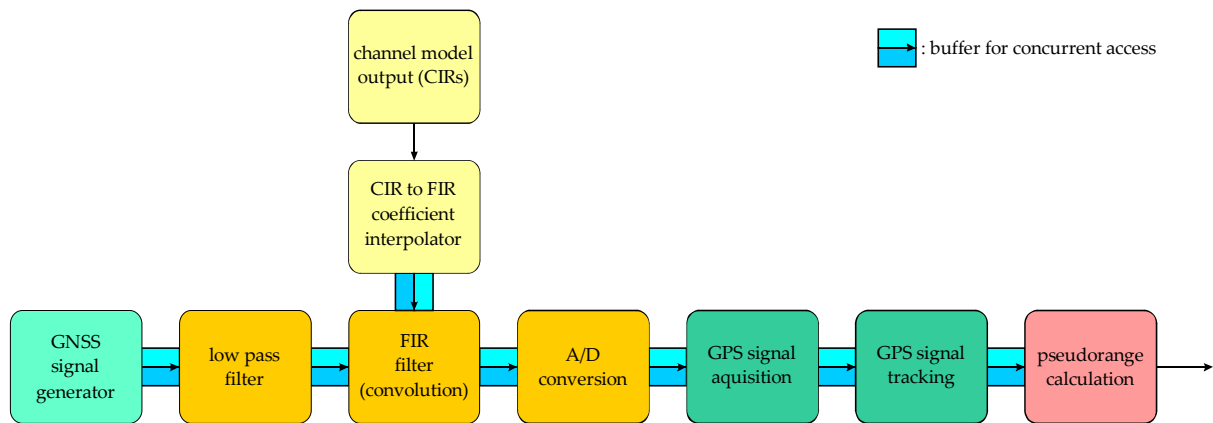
channel model output (CIRs)

: buffer for concurrent access

CIR to FIR coefficient interpolator

GNSS signal generator

low pass filter

FIR filter (convolution)

A/D conversion

GPS signal aquisition

GPS signal tracking

pseudorange calculation